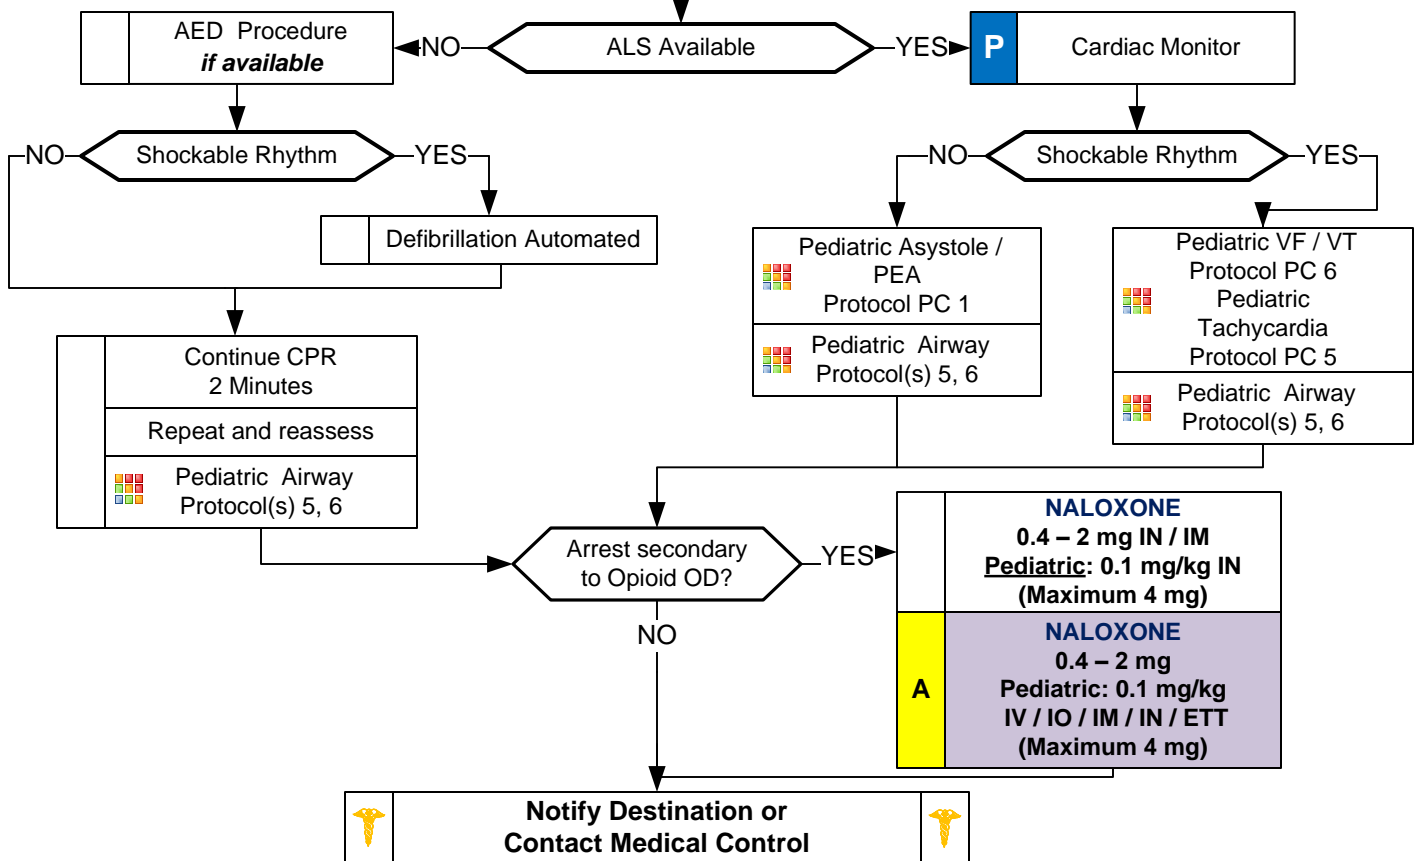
AED Procedure
*if available*

NO

ALS Available

YES

P

Cardiac Monitor

NO

Shockable Rhythm

YES

NO

Shockable Rhythm

YES

Defibrillation Automated

Pediatric Asystole / PEA
Protocol PC 1

Pediatric Airway
Protocol(s) 5, 6

Pediatric VF / VT
Protocol PC 6
Pediatric Tachycardia
Protocol PC 5

Pediatric Airway
Protocol(s) 5, 6

Continue CPR
2 Minutes

Repeat and reassess

Pediatric Airway
Protocol(s) 5, 6

Arrest secondary to Opioid OD?

YES

NO

**NALOXONE**
**0.4 – 2 mg IN / IM**
**Pediatric: 0.1 mg/kg IN**
**(Maximum 4 mg)**

A

**NALOXONE**
**0.4 – 2 mg**
**Pediatric: 0.1 mg/kg**
**IV / IO / IM / IN / ETT**
**(Maximum 4 mg)**

**Notify Destination or Contact Medical Control**